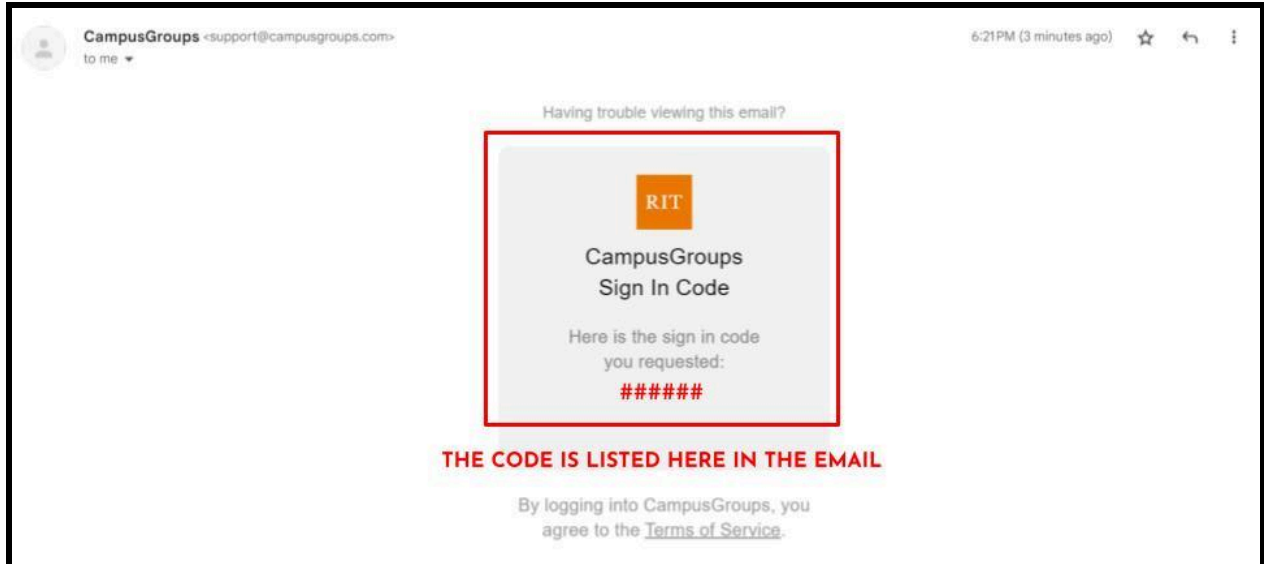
CampusGroups <support@campusgroups.com>
to me

6:21PM (3 minutes ago)

Having trouble viewing this email?

RIT

CampusGroups
Sign In Code

Here is the sign in code you requested:
######

THE CODE IS LISTED HERE IN THE EMAIL

By logging into CampusGroups, you agree to the Terms of Service.